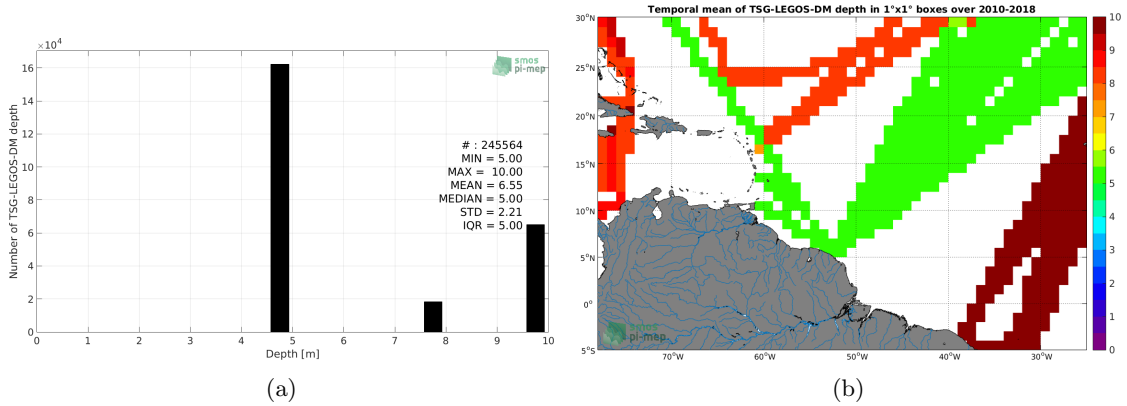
$\times10^4$

16
14
12
10
8
6
4
2
0

Number of TSG-LEGOS-DM depth

smos pi-mep

# : 245564
MIN = 5.00
MAX = 10.00
MEAN = 6.55
MEDIAN = 5.00
STD = 2.21
IQR = 5.00

0 1 2 3 4 5 6 7 8 9 10

Depth [m]

(a)

Temporal mean of TSG-LEGOS-DM depth in 1°x1° boxes over 2010-2018

30°N
25°N
20°N
15°N
10°N
5°N
0°
5°S

70°W 60°W 50°W 40°W 30°W

smos pi-mep

10
9
8
7
6
5
4
3
2
1
0

(b)